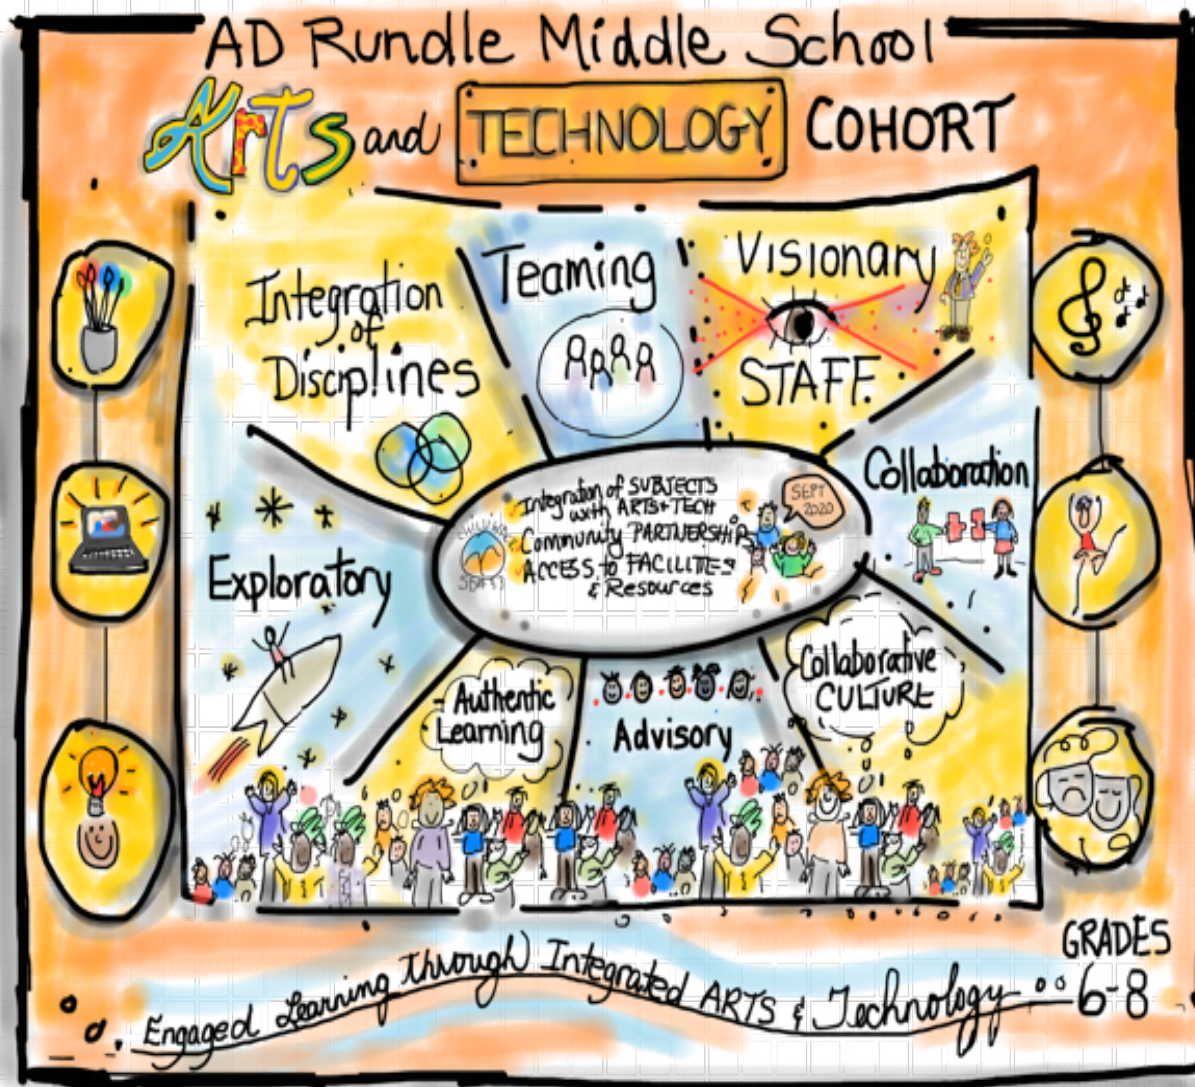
AD Rundle Middle School

Arts and TECHNOLOGY COHORT

Integration of Disciplines

Teaming

Visionary STAFF

Collaboration

Exploratory

Integration of SUBJECTS with ARTS+TECH
Community PARTNERSHIP
ACCESS to FACILITIES & Resources

SEPT 2020

SD#83

Authentic Learning

Advisory

Collaborative CULTURE

GRADES 6-8

Engaged Learning through Integrated ARTS & Technology